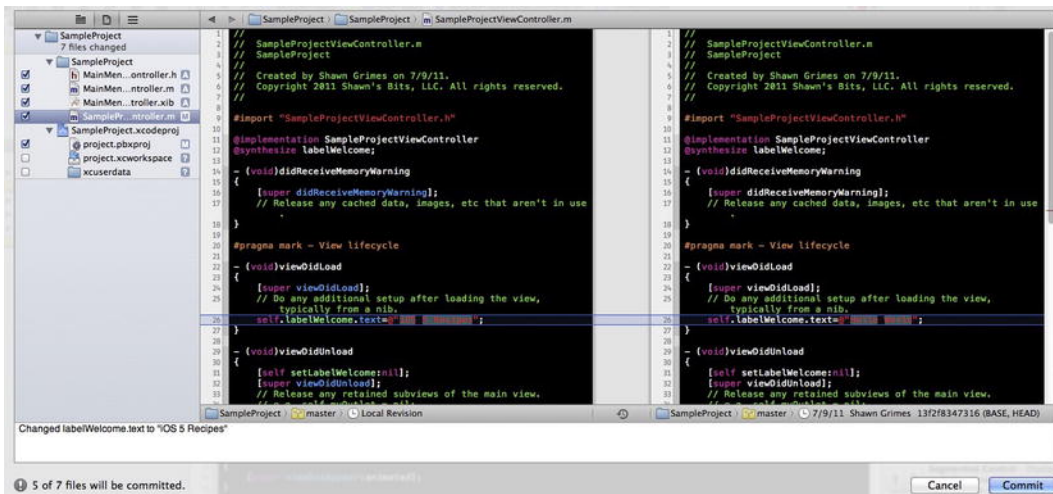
SampleProject > SampleProject > SampleProjectViewController.m

SampleProject
7 files changed
SampleProject
MainMen...ontroller.h A
MainMen...ntroller.m A
MainMen...troller.xib A
SamplePr...ntroller.m M
SampleProject.xcodeproj
project.pbxproj
project.xcworkspace ?
xcuserdata ?

1 //
2 // SampleProjectViewController.m
3 // SampleProject
4 //
5 // Created by Shawn Grimes on 7/9/11.
6 // Copyright 2011 Shawn's Bits, LLC. All rights reserved.
7 //
8
9 #import "SampleProjectViewController.h"
10
11 @implementation SampleProjectViewController
12 @synthesize labelWelcome;
13
14 - (void)didReceiveMemoryWarning
15 {
16 [super didReceiveMemoryWarning];
17 // Release any cached data, images, etc that aren't in use
.
18 }
19
20 #pragma mark - View lifecycle
21
22 - (void)viewDidLoad
23 {
24 [super viewDidLoad];
25 // Do any additional setup after loading the view,
typically from a nib.
26 self.labelWelcome.text=@"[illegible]";
27 }
28
29 - (void)viewDidUnload
30 {
31 [self setLabelWelcome:nil];
32 [super viewDidUnload];
33 // Release any retained subviews of the main view.

SampleProject > master > Local Revision

1 //
2 // SampleProjectViewController.m
3 // SampleProject
4 //
5 // Created by Shawn Grimes on 7/9/11.
6 // Copyright 2011 Shawn's Bits, LLC. All rights reserved.
7 //
8
9 #import "SampleProjectViewController.h"
10
11 @implementation SampleProjectViewController
12 @synthesize labelWelcome;
13
14 - (void)didReceiveMemoryWarning
15 {
16 [super didReceiveMemoryWarning];
17 // Release any cached data, images, etc that aren't in use
18 }
19
20 #pragma mark - View lifecycle
21
22 - (void)viewDidLoad
23 {
24 [super viewDidLoad];
25 // Do any additional setup after loading the view,
typically from a nib.
26 self.labelWelcome.text=@"Hello World";
27 }
28
29 - (void)viewDidUnload
30 {
31 [self setLabelWelcome:nil];
32 [super viewDidUnload];
33 // Release any retained subviews of the main view.

SampleProject > master > 7/9/11 Shawn Grimes 13f2f8347316 (BASE, HEAD)

Changed labelWelcome.text to "iOS 5 Recipes"

5 of 7 files will be committed.

Cancel Commit